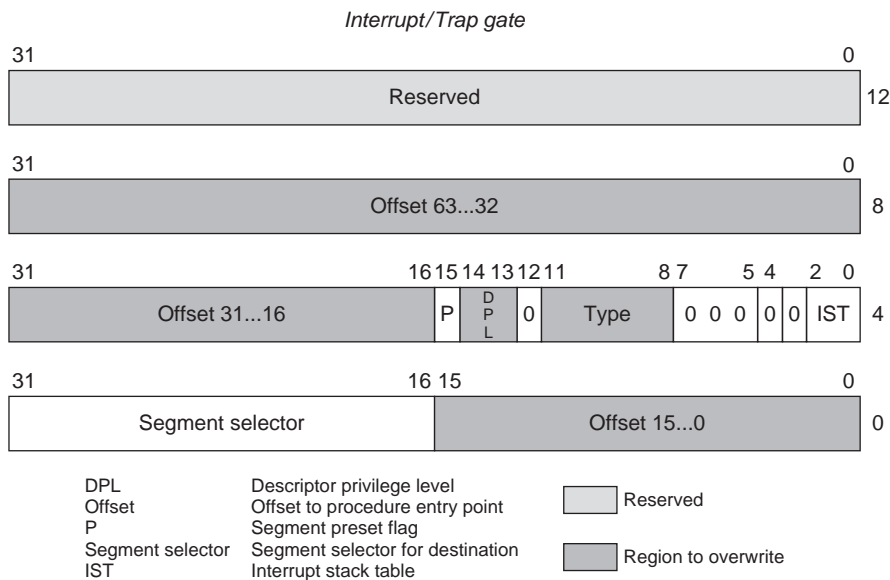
Interrupt/Trap gate

31 0

Reserved 12

31 0

Offset 63...32 8

31 16 15 14 13 12 11 8 7 5 4 2 0

Offset 31...16 | P | DPL | 0 | Type | 0 0 0 | 0 | 0 | IST | 4

31 16 15 0

Segment selector | Offset 15...0 | 0

DPL Descriptor privilege level
Offset Offset to procedure entry point
P Segment preset flag
Segment selector Segment selector for destination
IST Interrupt stack table

Reserved

Region to overwrite